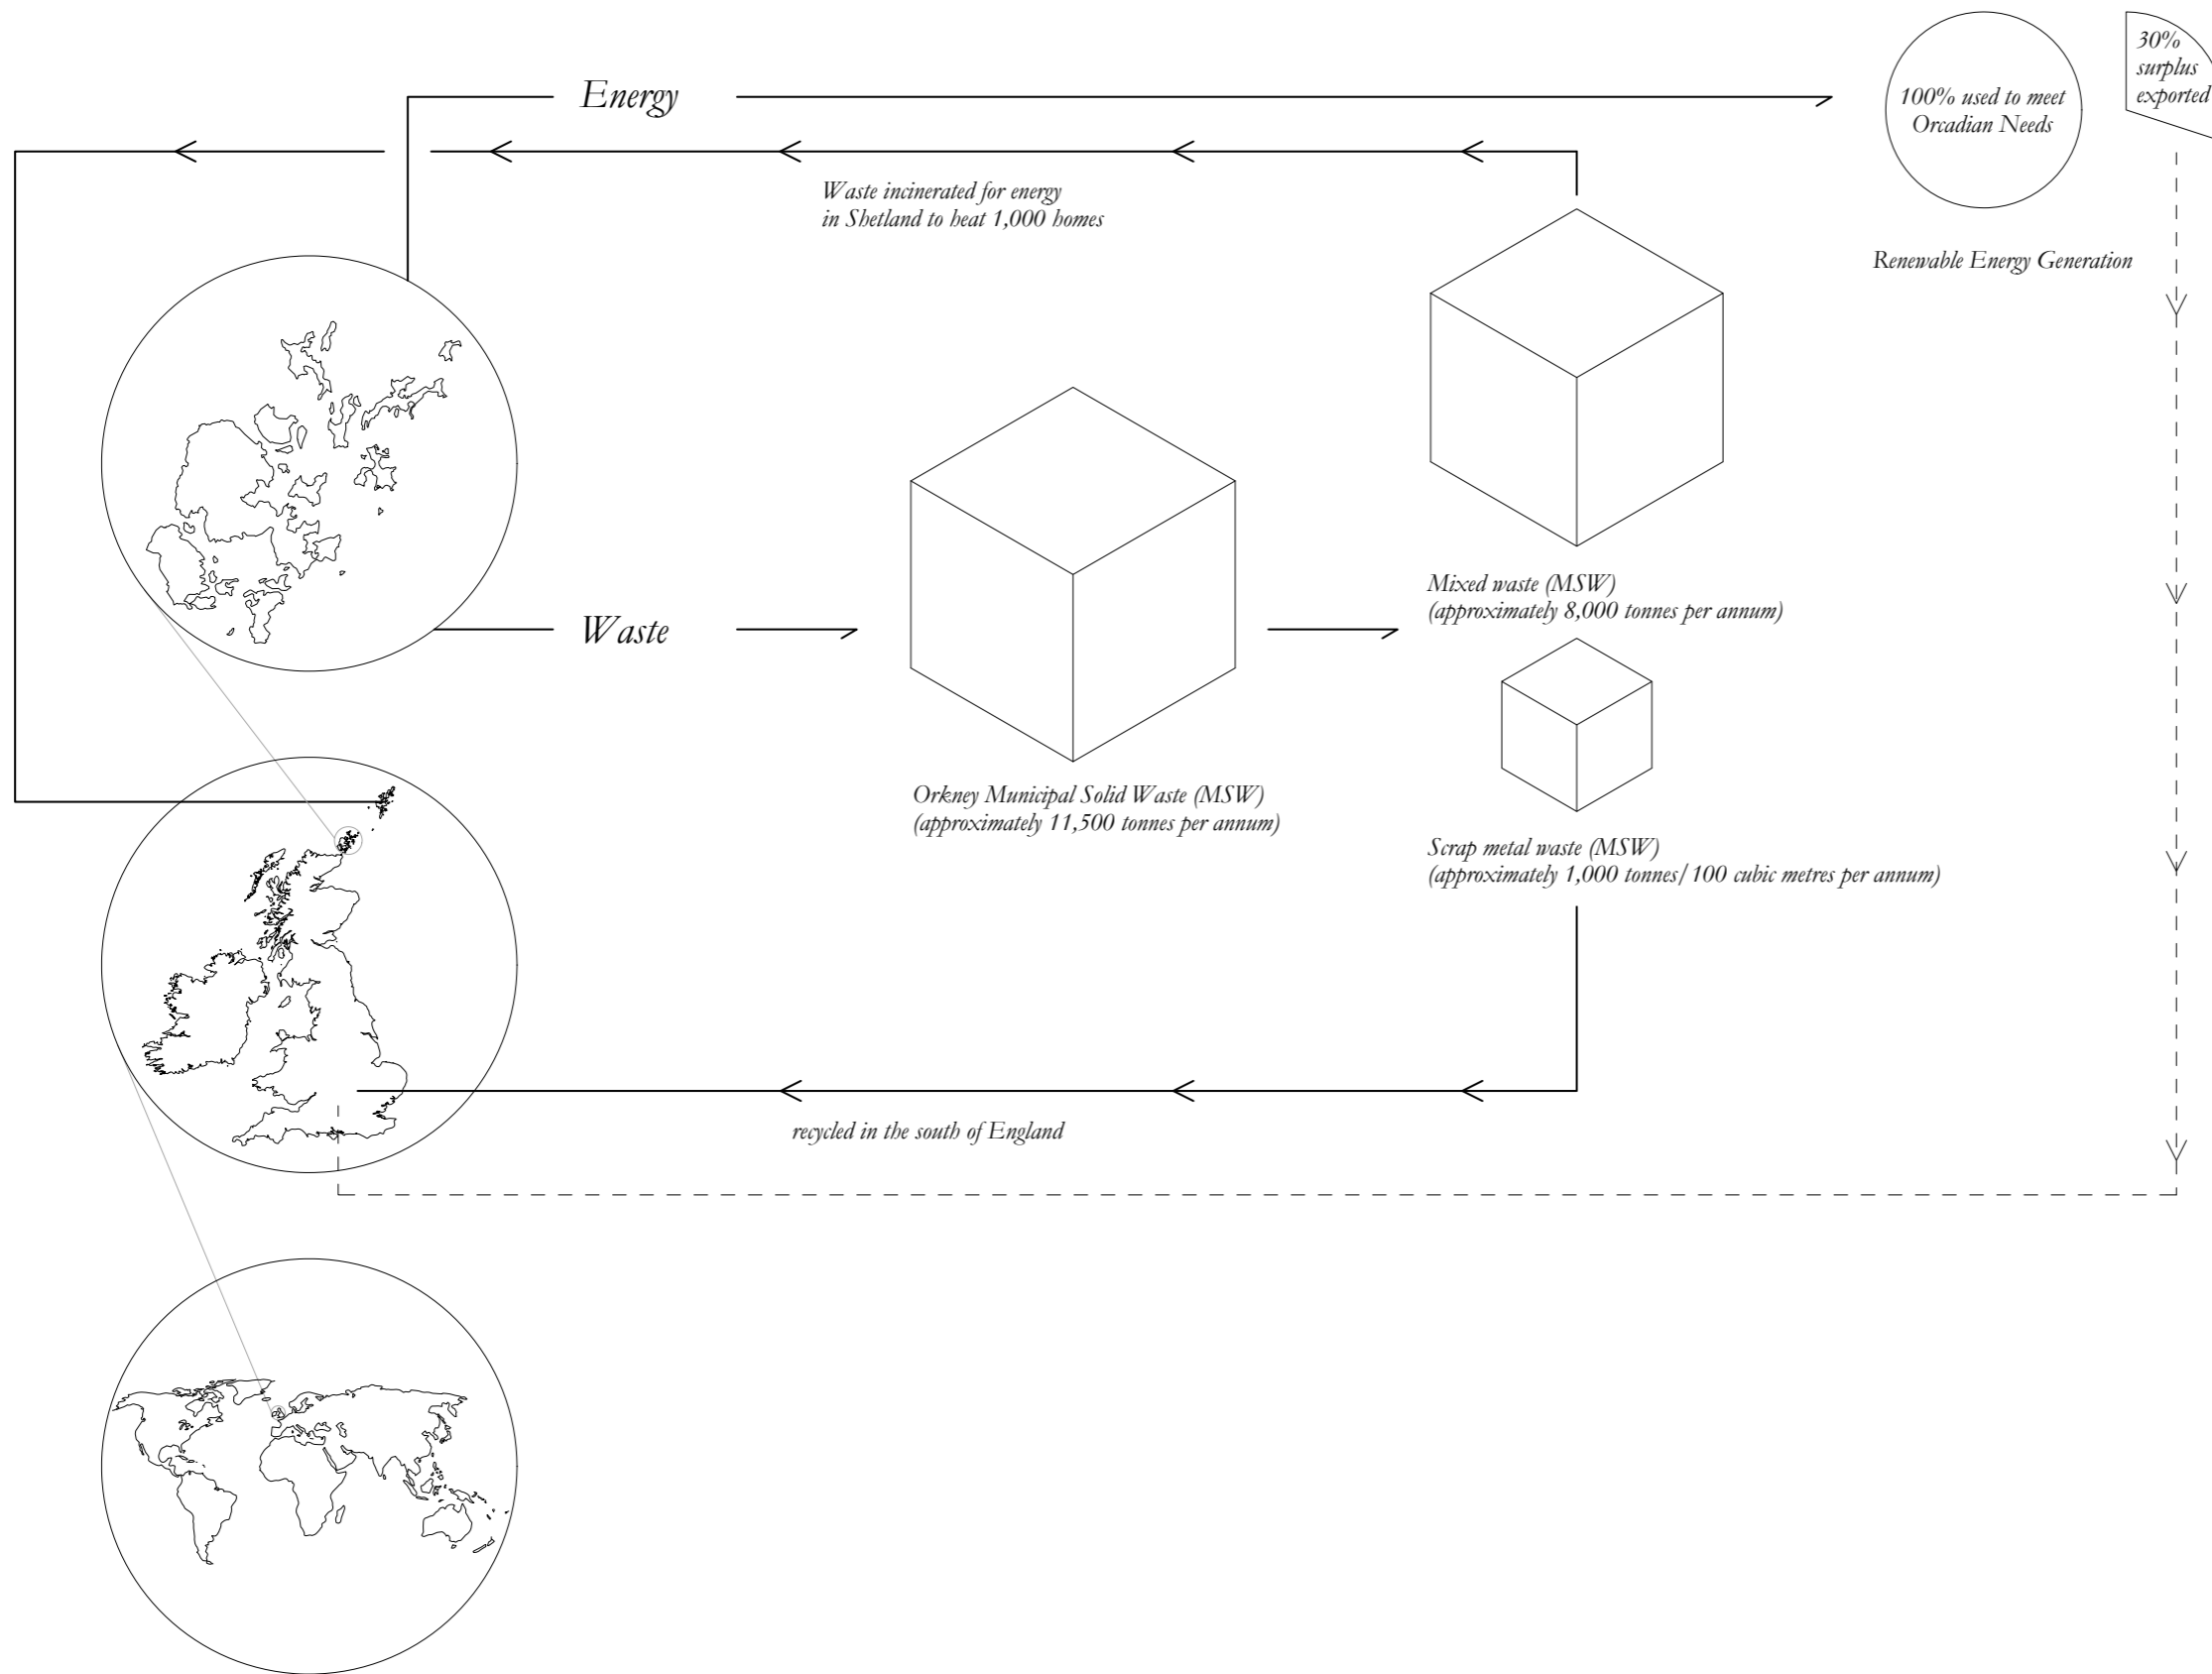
Energy

100% used to meet Orcadian Needs

30% surplus exported

Waste incinerated for energy in Shetland to heat 1,000 homes

Renewable Energy Generation

Waste

Mixed waste (MSW) (approximately 8,000 tonnes per annum)

Orkney Municipal Solid Waste (MSW) (approximately 11,500 tonnes per annum)

Scrap metal waste (MSW) (approximately 1,000 tonnes/100 cubic metres per annum)

recycled in the south of England